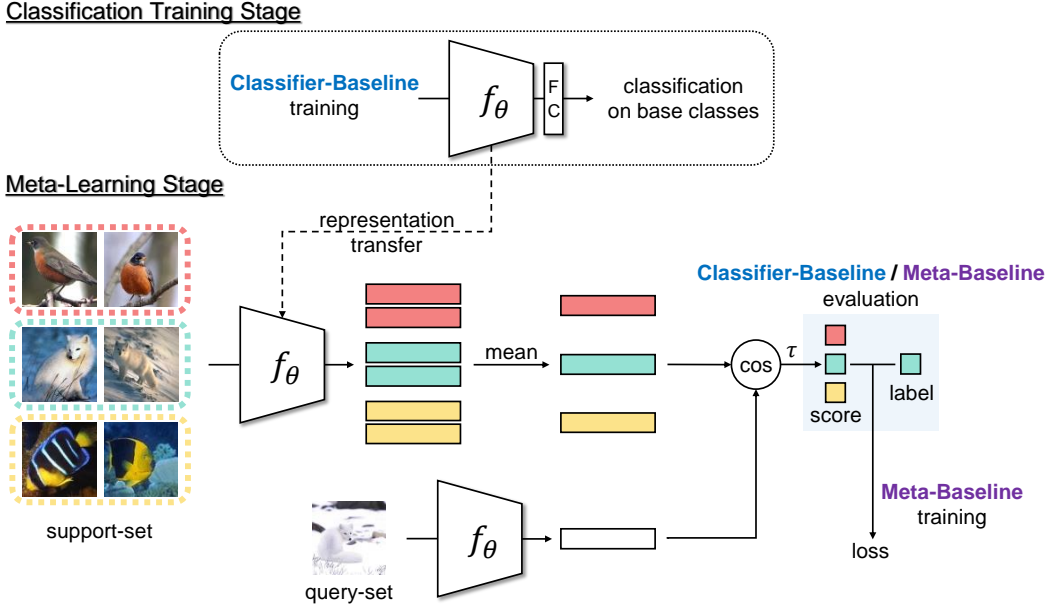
Classification Training Stage

Classifier-Baseline training

$f_\theta$

F C

classification on base classes

Meta-Learning Stage

representation transfer

$f_\theta$

mean

cos

$\tau$

Classifier-Baseline / Meta-Baseline evaluation

score

label

Meta-Baseline training

loss

support-set

$f_\theta$

query-set